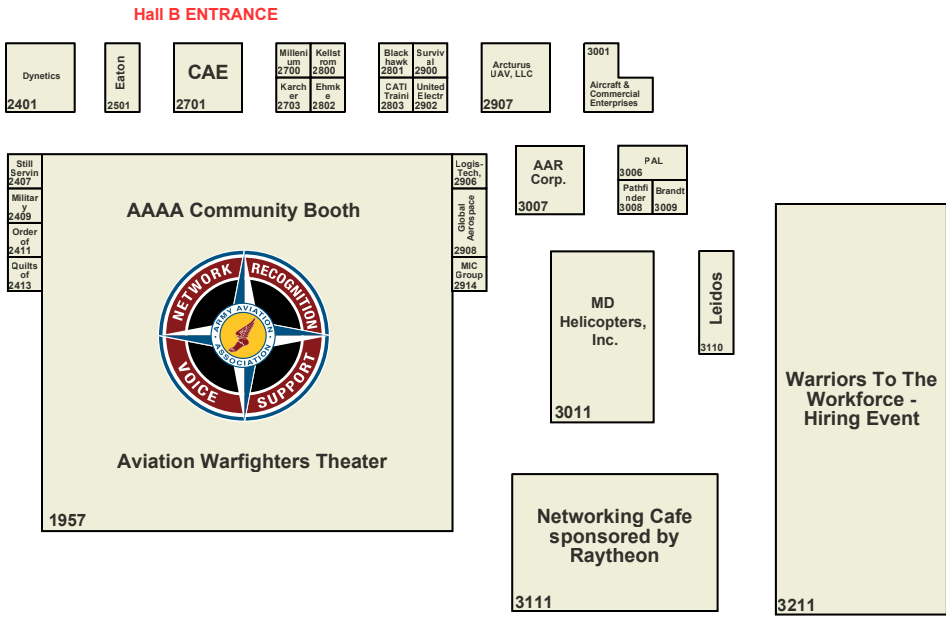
Hall B ENTRANCE

Dynetics
2401

Eaton
2501

CAE
2701

Millenium
2700

Kellstrom
2800

Karcher
2703

Ehmke
2802

Blackhawk
2801

Survival
2900

CATI Traini
2803

United Electr
2902

Arcturus UAV, LLC
2907

3001
Aircraft & Commercial Enterprises

Still Servin
2407

Military
2409

Order of
2411

Quilts of
2413

AAAA Community Booth

NETWORK RECOGNITION VOICE SUPPORT
ARMY AVIATION ASSOCIATION

Aviation Warfighters Theater

1957

Logis-Tech,
2906

Global Aerospace
2908

MIC Group
2914

AAR Corp.
3007

PAL
3006

Pathfinder
3008

Brandt
3009

MD Helicopters, Inc.
3011

Leidos
3110

Warriors To The Workforce - Hiring Event
3211

Networking Cafe sponsored by Raytheon
3111